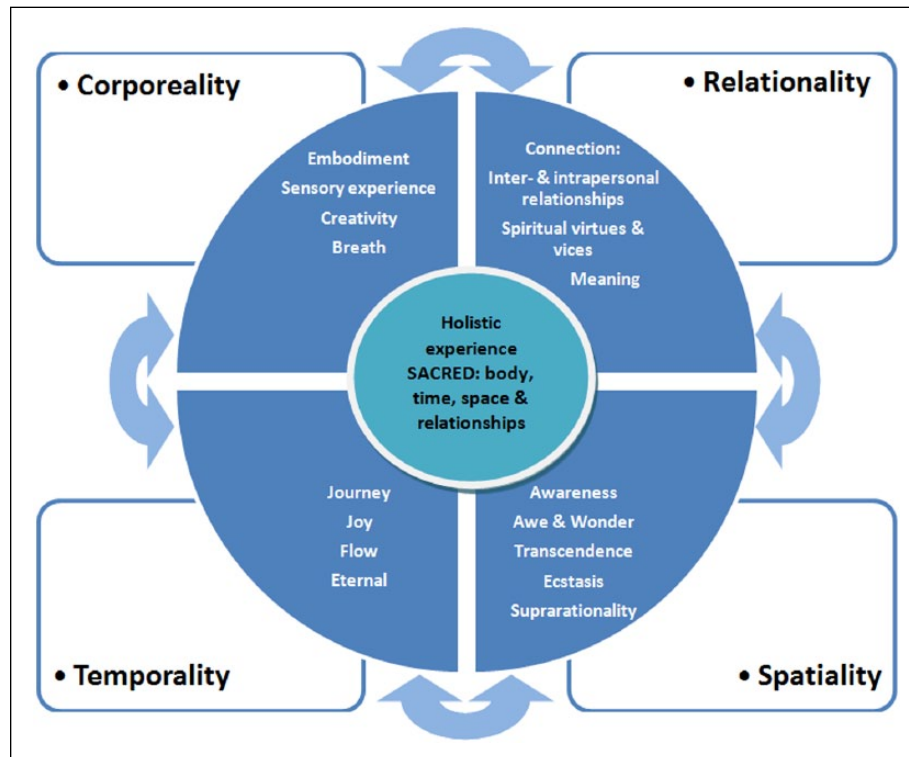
• Corporeality

• Relationality

Embodiment
Sensory experience
Creativity
Breath

Connection:
Inter- & intrapersonal relationships
Spiritual virtues & vices
Meaning

Holistic experience
SACRED: body, time, space & relationships

Journey
Joy
Flow
Eternal

Awareness
Awe & Wonder
Transcendence
Ecstasis
Suprarationality

• Temporality

• Spatiality